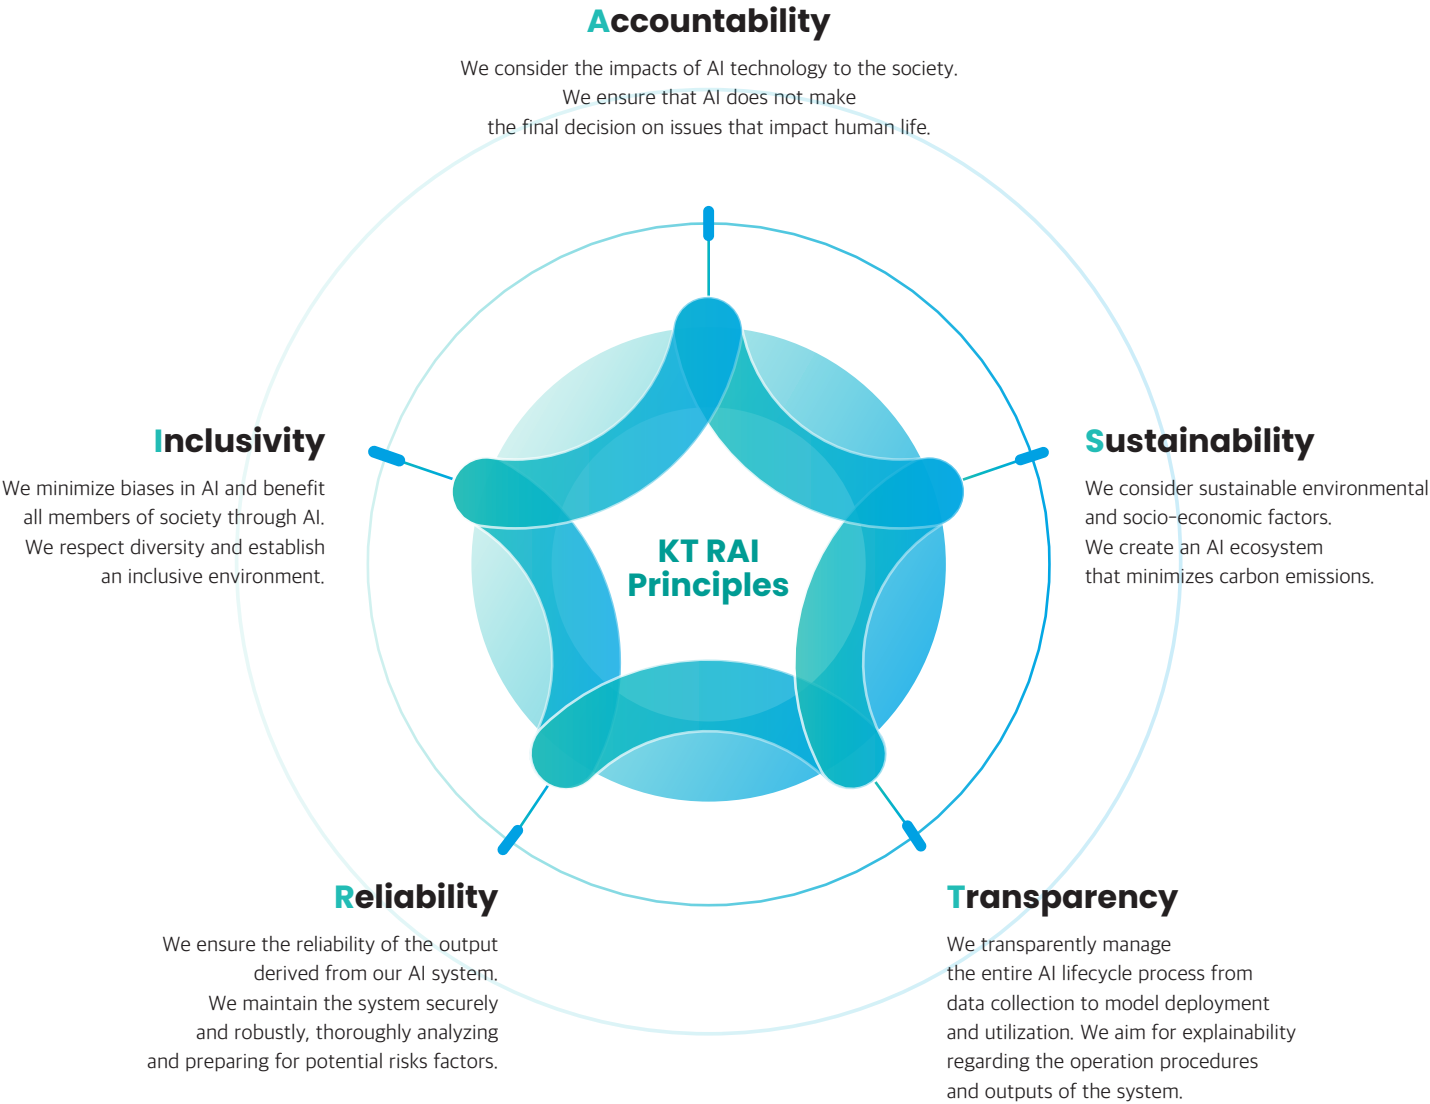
Accountability

We consider the impacts of AI technology to the society. We ensure that AI does not make the final decision on issues that impact human life.

Inclusivity

We minimize biases in AI and benefit all members of society through AI. We respect diversity and establish an inclusive environment.

KT RAI Principles

Sustainability

We consider sustainable environmental and socio-economic factors. We create an AI ecosystem that minimizes carbon emissions.

Reliability

We ensure the reliability of the output derived from our AI system. We maintain the system securely and robustly, thoroughly analyzing and preparing for potential risks factors.

Transparency

We transparently manage the entire AI lifecycle process from data collection to model deployment and utilization. We aim for explainability regarding the operation procedures and outputs of the system.